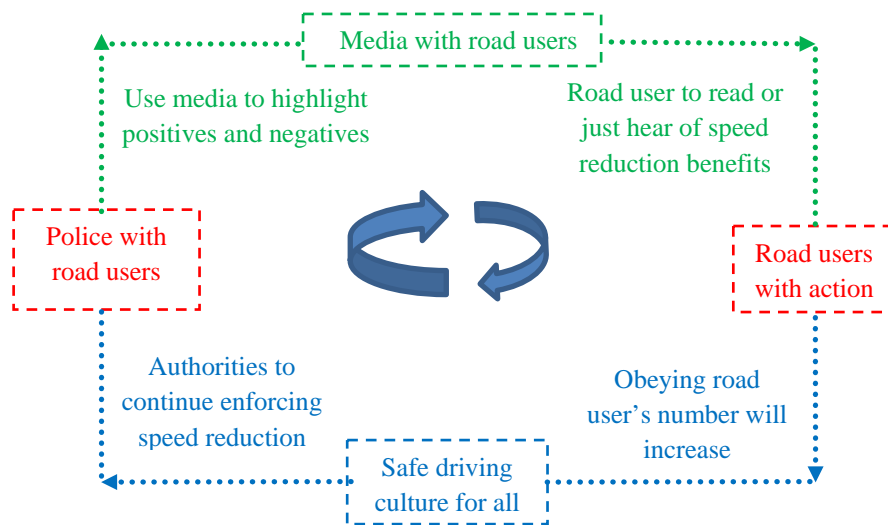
Media with road users

Use media to highlight positives and negatives

Road user to read or just hear of speed reduction benefits

Police with road users

Road users with action

Authorities to continue enforcing speed reduction

Obeying road user’s number will increase

Safe driving culture for all